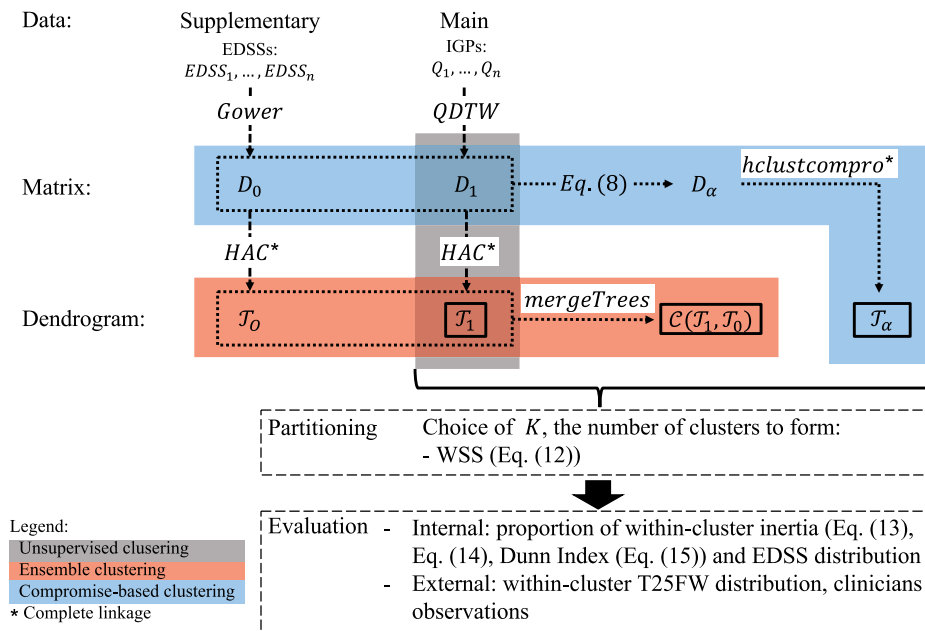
Data: Supplementary Main

EDSSs: $EDSS_1, \ldots, EDSS_n$

IGPs: $Q_1, \ldots, Q_n$

$Gower$

$QDTW$

Matrix: $D_0$ $D_1$ $Eq.\,(8)$ $D_\alpha$ $hclustcompro^*$

$HAC^*$ $HAC^*$

Dendrogram: $\mathcal{T}_O$ $\mathcal{T}_1$ $mergeTrees$ $\mathcal{C}(\mathcal{T}_1, \mathcal{T}_0)$ $\mathcal{T}_\alpha$

Partitioning Choice of $K$, the number of clusters to form:
- WSS (Eq. (12))

Legend:
Unsupervised clusering
Ensemble clustering
Compromise-based clustering
* Complete linkage

Evaluation - Internal: proportion of within-cluster inertia (Eq. (13), Eq. (14), Dunn Index (Eq. (15)) and EDSS distribution
- External: within-cluster T25FW distribution, clinicians observations